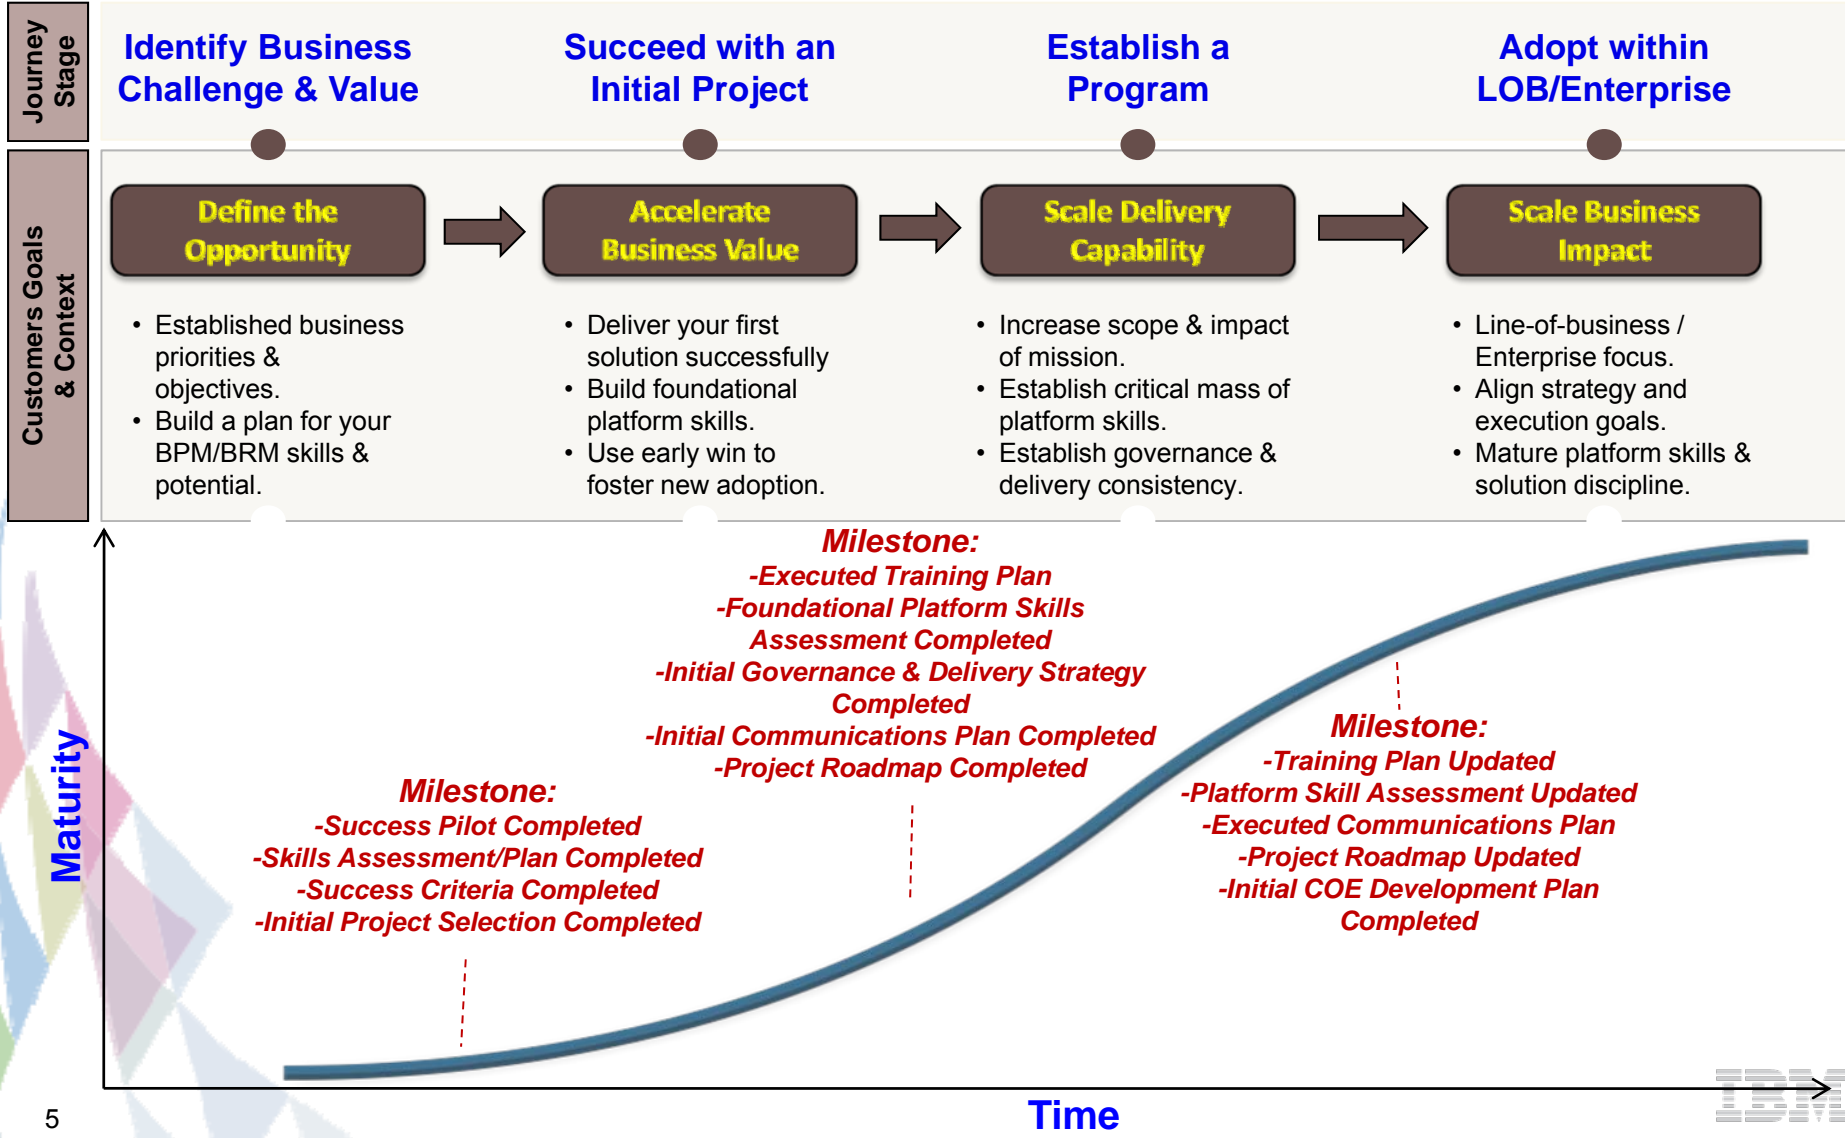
Journey Stage

Identify Business Challenge & Value

Succeed with an Initial Project

Establish a Program

Adopt within LOB/Enterprise

Customers Goals & Context

Define the Opportunity

Accelerate Business Value

Scale Delivery Capability

Scale Business Impact

• Established business priorities & objectives.
• Build a plan for your BPM/BRM skills & potential.

• Deliver your first solution successfully
• Build foundational platform skills.
• Use early win to foster new adoption.

• Increase scope & impact of mission.
• Establish critical mass of platform skills.
• Establish governance & delivery consistency.

• Line-of-business / Enterprise focus.
• Align strategy and execution goals.
• Mature platform skills & solution discipline.

Milestone:
-Executed Training Plan
-Foundational Platform Skills Assessment Completed
-Initial Governance & Delivery Strategy Completed
-Initial Communications Plan Completed
-Project Roadmap Completed

Milestone:
-Success Pilot Completed
-Skills Assessment/Plan Completed
-Success Criteria Completed
-Initial Project Selection Completed

Milestone:
-Training Plan Updated
-Platform Skill Assessment Updated
-Executed Communications Plan
-Project Roadmap Updated
-Initial COE Development Plan Completed

Maturity

Time

5

IBM